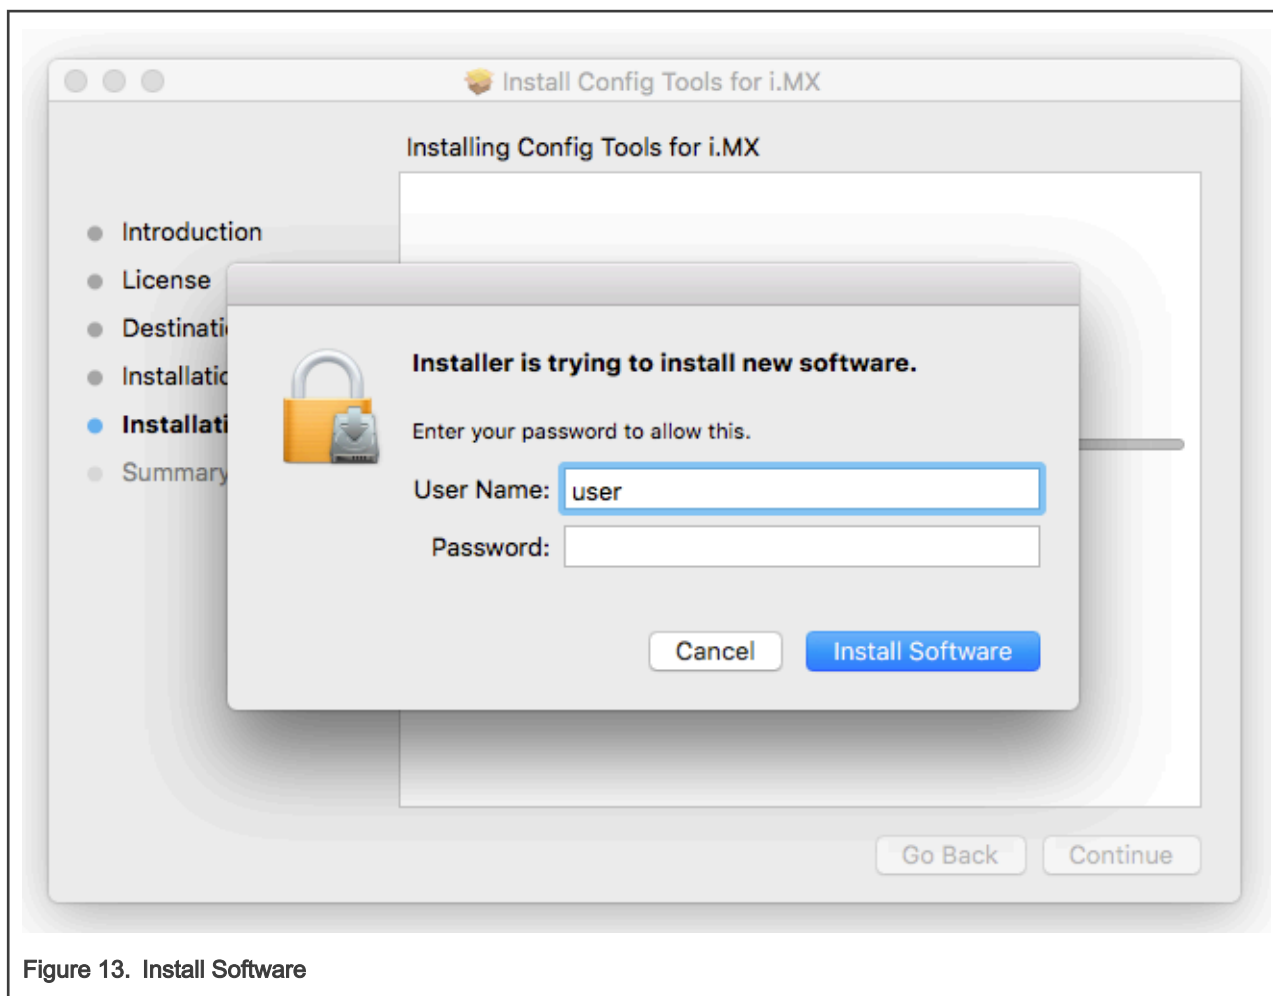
Install Config Tools for i.MX

Installing Config Tools for i.MX

Introduction

License

Destinati

Installatio

Installati

Summary

Installer is trying to install new software.

Enter your password to allow this.

User Name: user

Password:

Cancel

Install Software

Go Back

Continue

Figure 13. Install Software